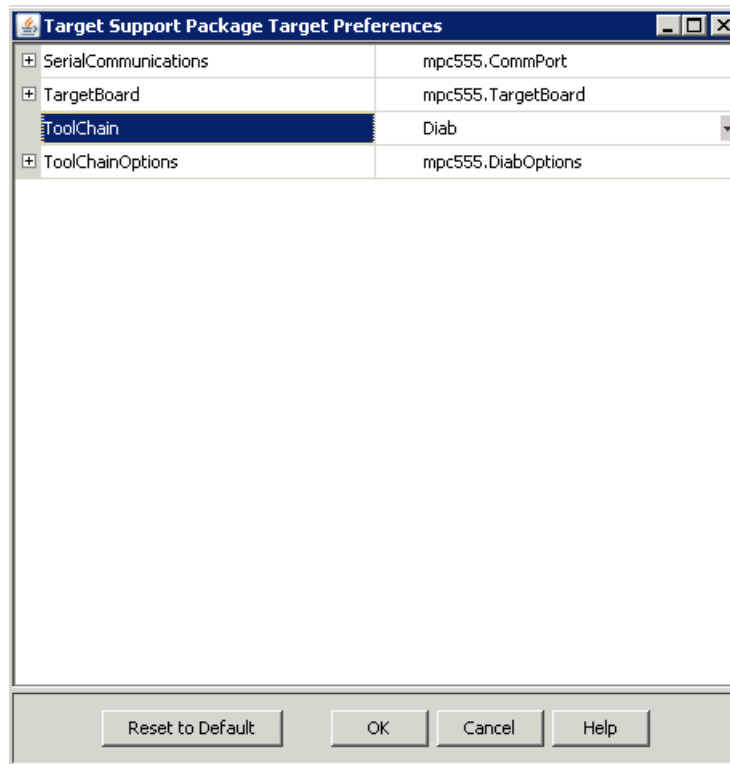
Target Support Package Target Preferences

| | |
|---|---|
| SerialCommunications | mpc555.CommPort |
| TargetBoard | mpc555.TargetBoard |
| ToolChain | Diab |
| ToolChainOptions | mpc555.DiabOptions |

Reset to Default OK Cancel Help